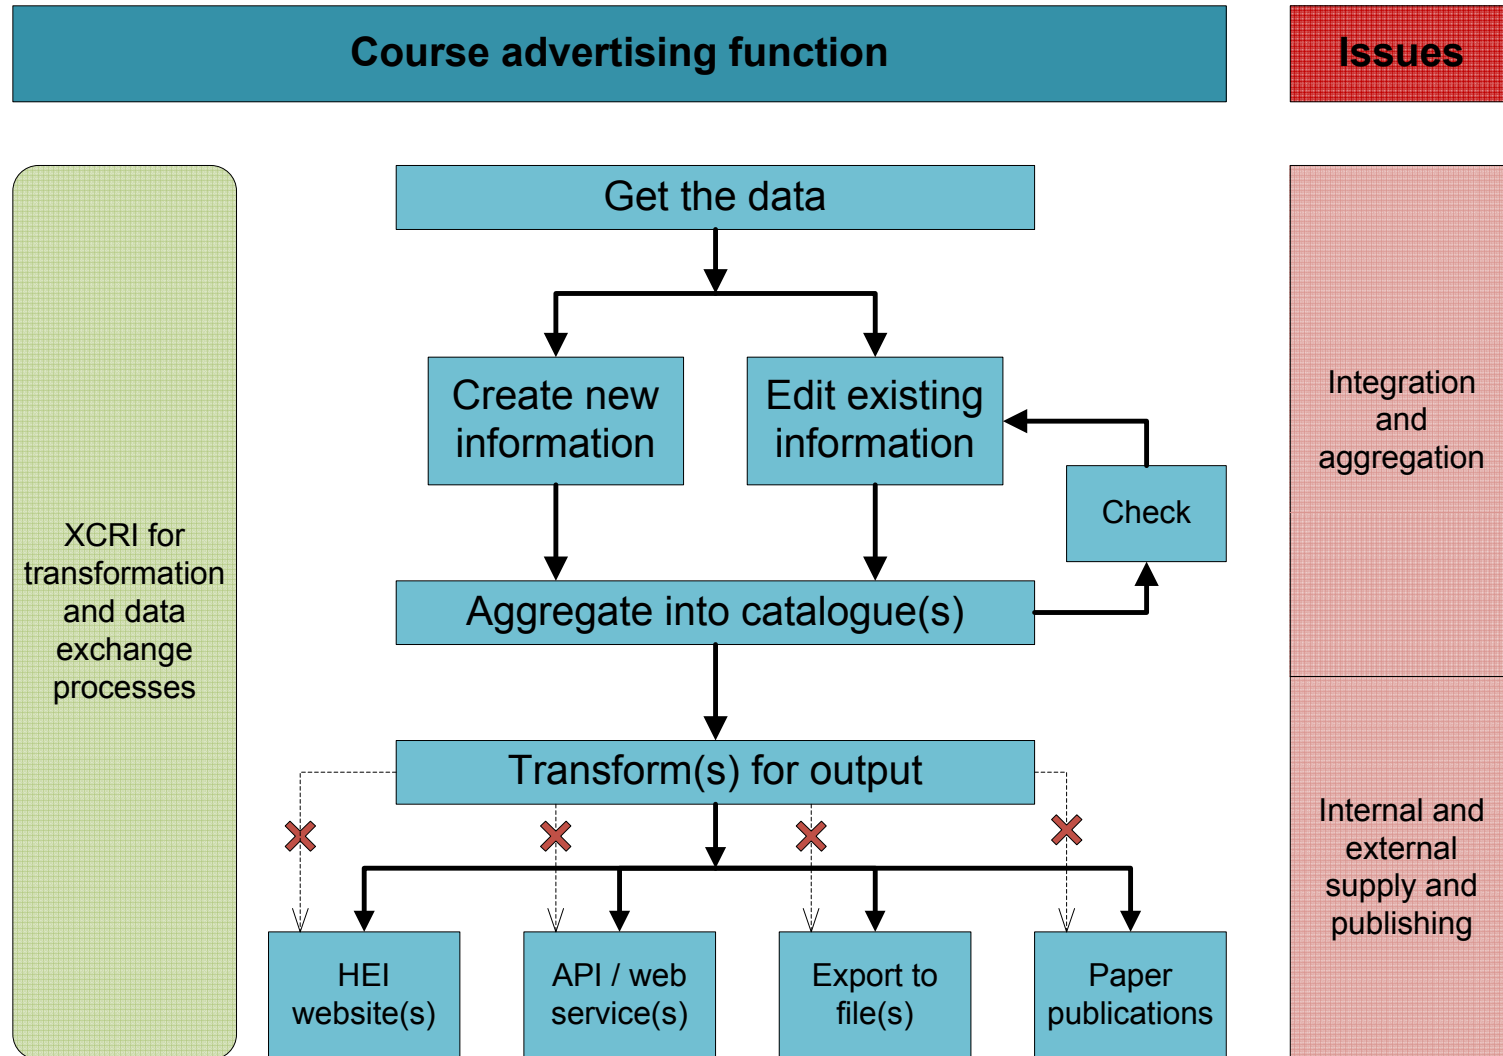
Course advertising function

Issues

XCRI for transformation and data exchange processes

Get the data

Create new information

Edit existing information

Check

Aggregate into catalogue(s)

Transform(s) for output

HEI website(s)

API / web service(s)

Export to file(s)

Paper publications

Integration and aggregation

Internal and external supply and publishing